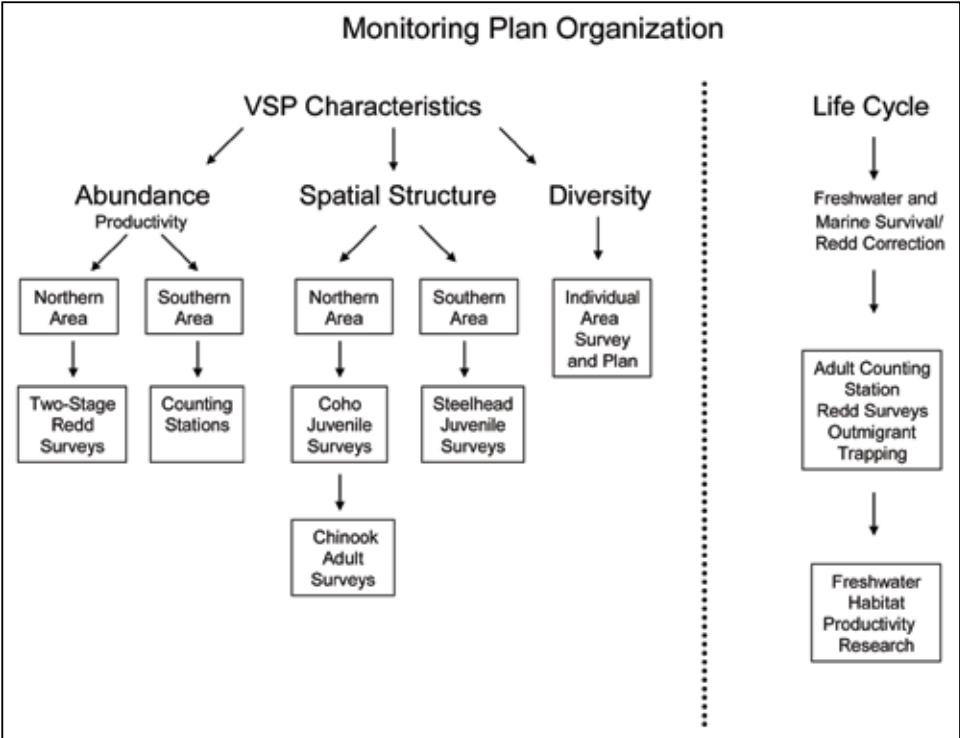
Monitoring Plan Organization

VSP Characteristics

Abundance
Productivity

Northern Area

Two-Stage Redd Surveys

Southern Area

Counting Stations

Spatial Structure

Northern Area

Coho Juvenile Surveys

Chinook Adult Surveys

Southern Area

Steelhead Juvenile Surveys

Diversity

Individual Area Survey and Plan

Life Cycle

Freshwater and Marine Survival/ Redd Correction

Adult Counting Station Redd Surveys Outmigrant Trapping

Freshwater Habitat Productivity Research